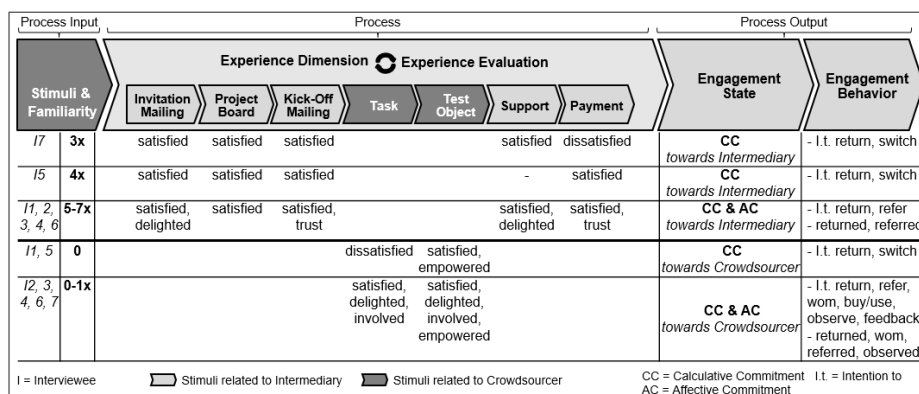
Process Input | Process | Process Output

| Stimuli & Familiarity | | Invitation Mailing | Project Board | Kick-Off Mailing | Task | Test Object | Support | Payment | Engagement State | Engagement Behavior |
|---|---|---|---|---|---|---|---|---|---|---|
| I7 | 3x | satisfied | satisfied | satisfied | | | satisfied | dissatisfied | CC towards Intermediary | - l.t. return, switch |
| I5 | 4x | satisfied | satisfied | satisfied | | | - | satisfied | CC towards Intermediary | - l.t. return, switch |
| I1, 2, 3, 4, 6 | 5-7x | satisfied, delighted | satisfied | satisfied, trust | | | satisfied, delighted | satisfied, trust | CC & AC towards Intermediary | - l.t. return, refer - returned, referred |
| I1, 5 | 0 | | | | dissatisfied | satisfied, empowered | | | CC towards Crowdsourcer | - l.t. return, switch |
| I2, 3, 4, 6, 7 | 0-1x | | | | satisfied, delighted, involved | satisfied, delighted, involved, empowered | | | CC & AC towards Crowdsourcer | - l.t. return, refer, wom, buy/use, observe, feedback - returned, wom, referred, observed |

Experience Dimension Experience Evaluation

I = Interviewee    Stimuli related to Intermediary    Stimuli related to Crowdsourcer    CC = Calculative Commitment    l.t. = Intention to
AC = Affective Commitment